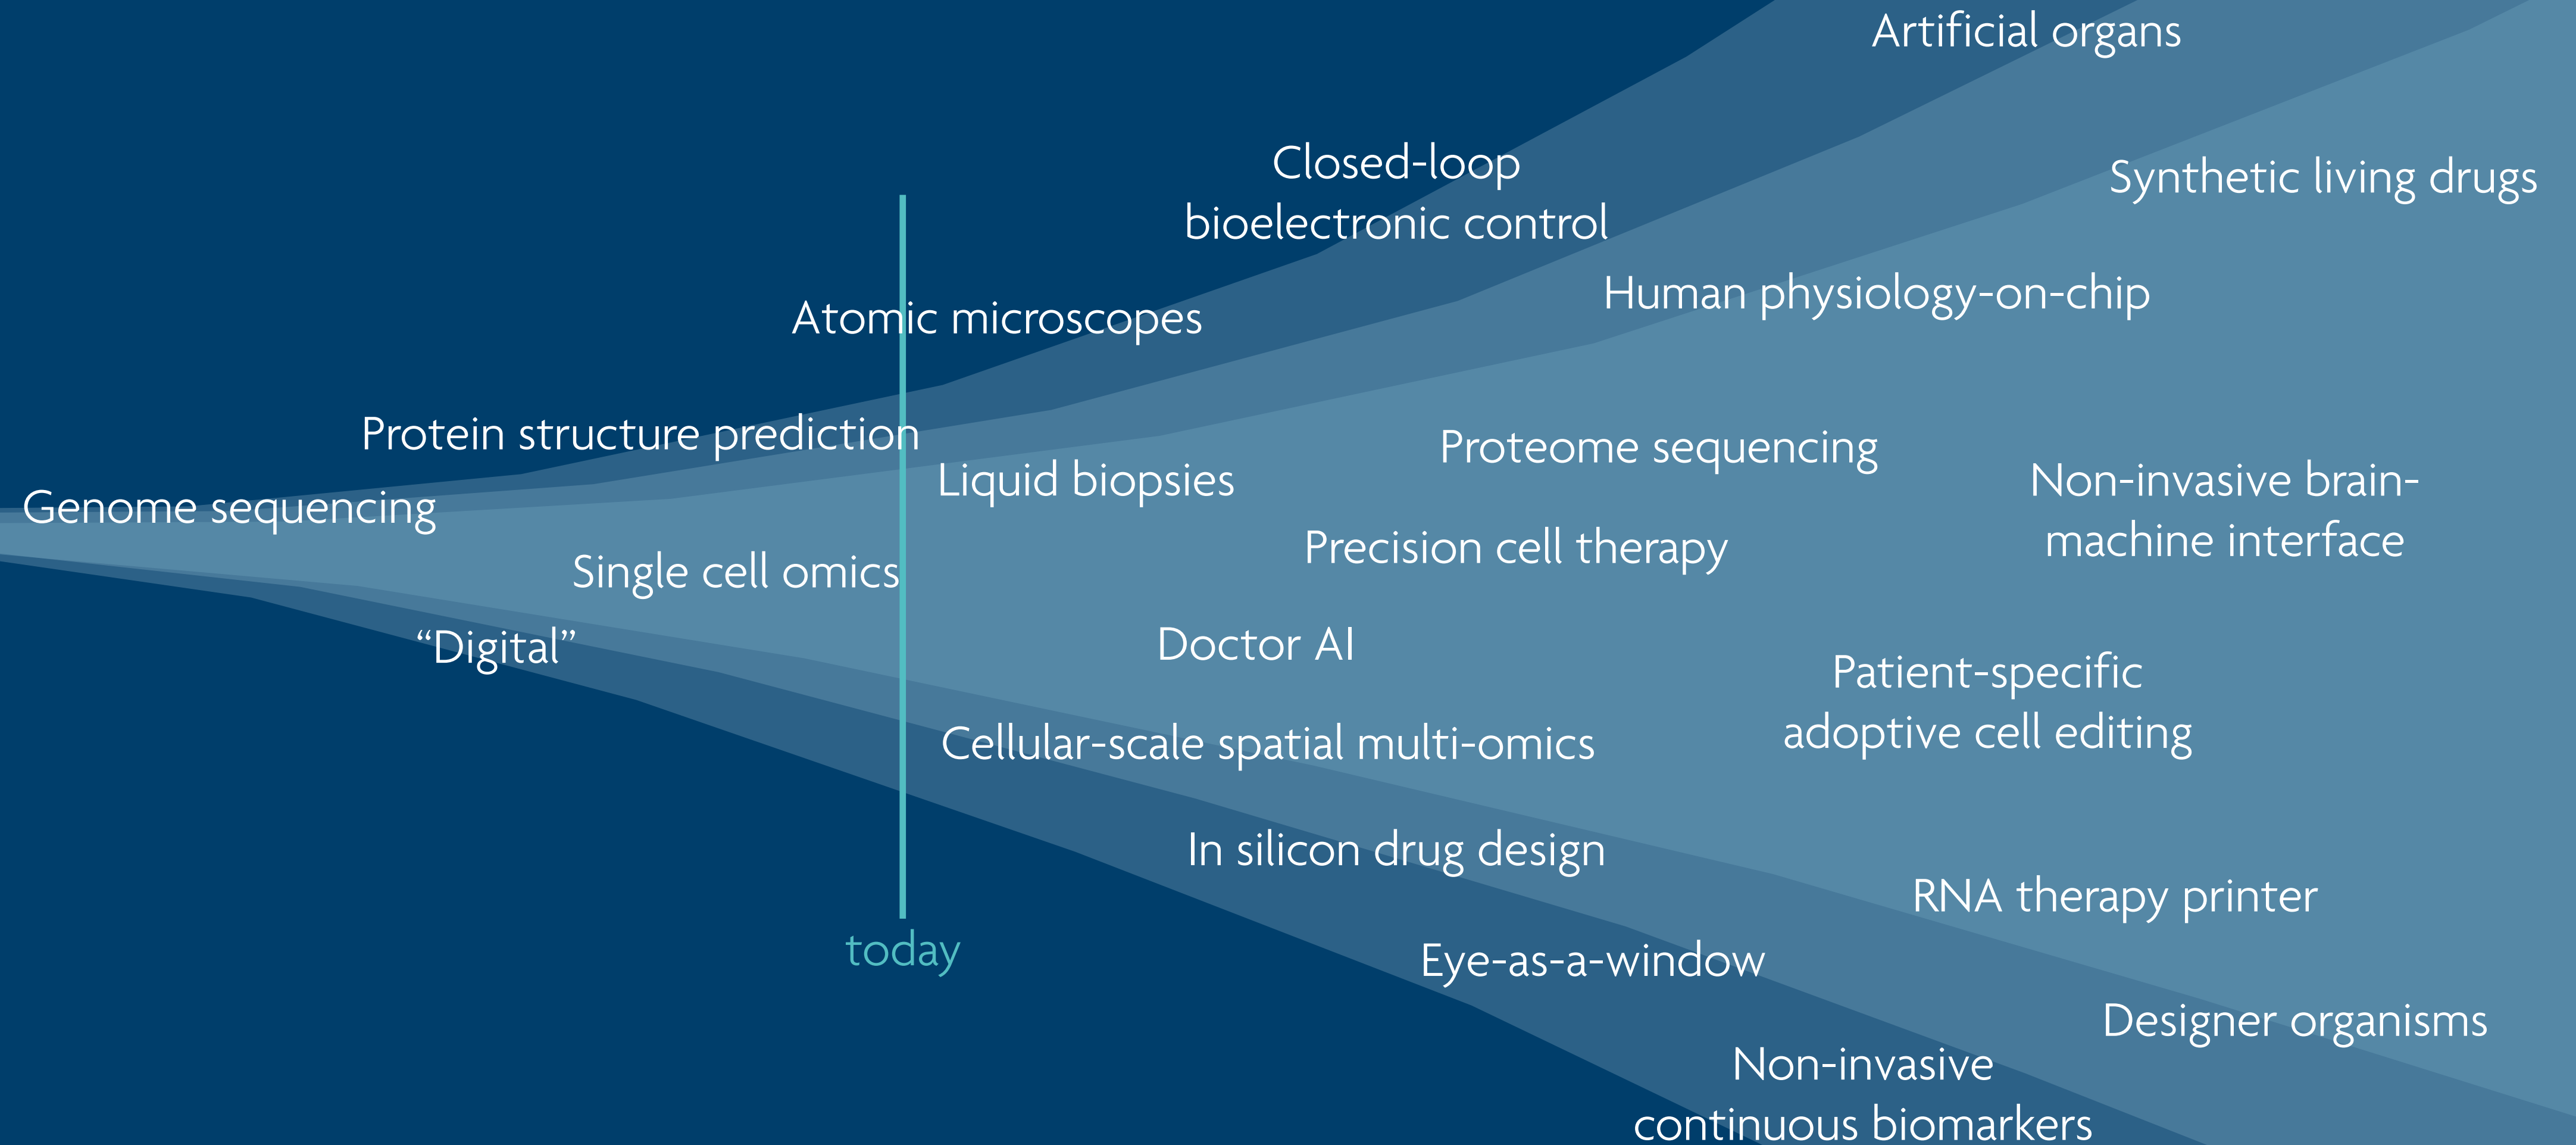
Artificial organs

Closed-loop bioelectronic control

Synthetic living drugs

Human physiology-on-chip

Atomic microscopes

Protein structure prediction

Liquid biopsies

Proteome sequencing

Non-invasive brain-machine interface

Genome sequencing

Single cell omics

Precision cell therapy

"Digital"

Doctor AI

Patient-specific adoptive cell editing

Cellular-scale spatial multi-omics

In silicon drug design

RNA therapy printer

today

Eye-as-a-window

Designer organisms

Non-invasive continuous biomarkers